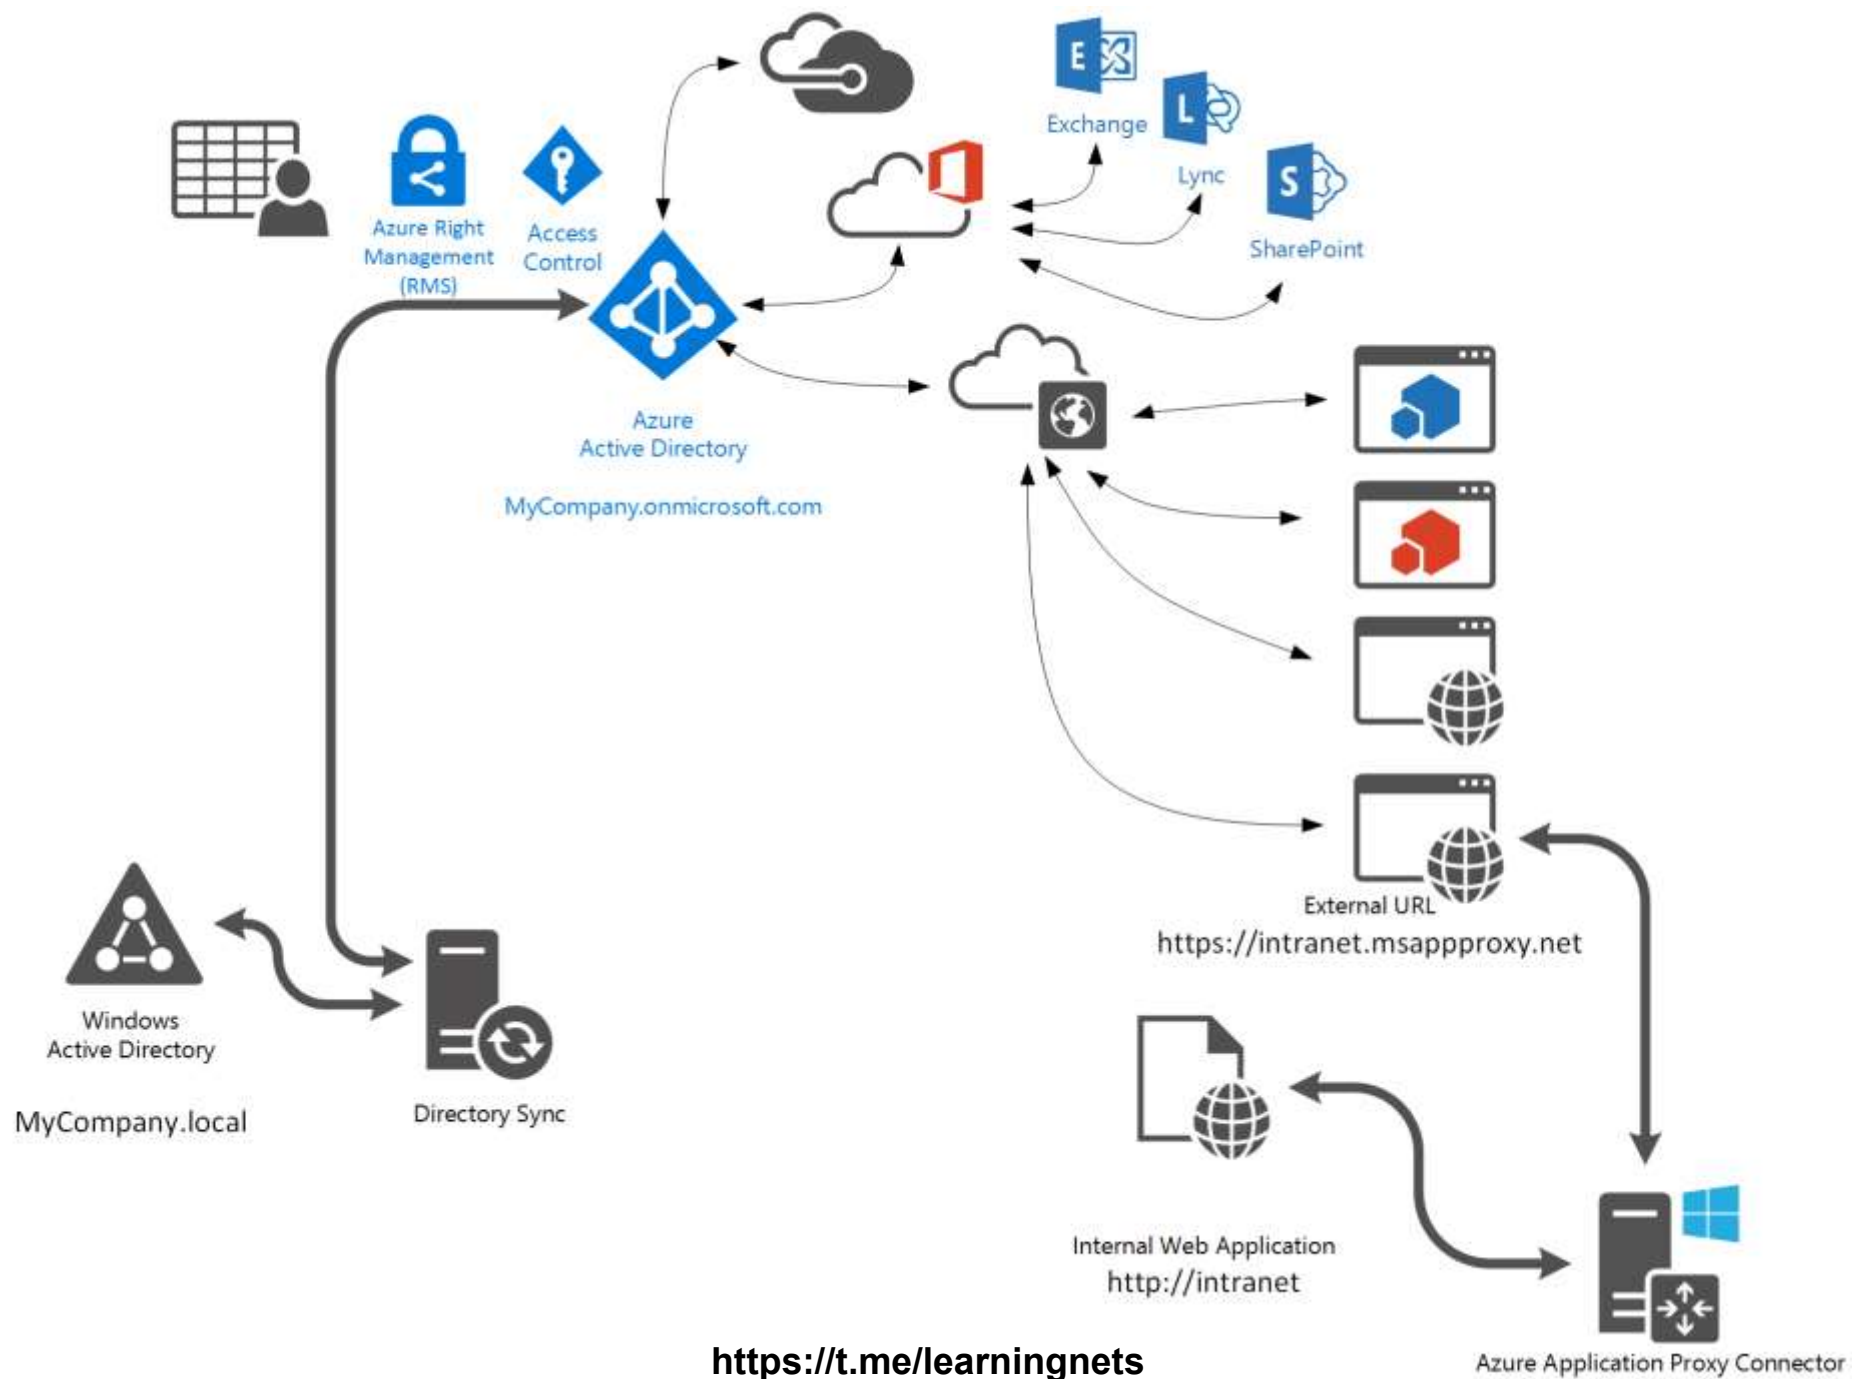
Exchange

Lync

SharePoint

Azure Right Management (RMS)

Access Control

Azure Active Directory

MyCompany.onmicrosoft.com

External URL
https://intranet.msappproxy.net

Windows Active Directory

MyCompany.local

Directory Sync

Internal Web Application
http://intranet

https://t.me/learningnets

Azure Application Proxy Connector